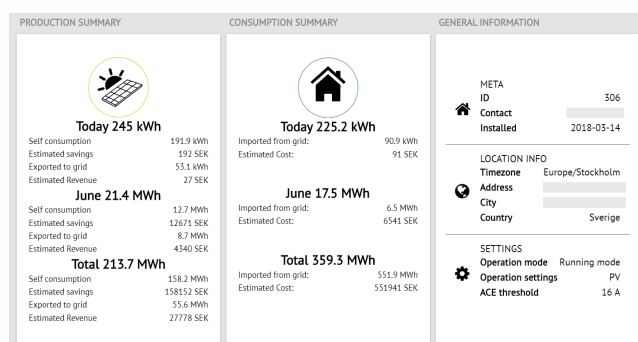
PRODUCTION SUMMARY

Today 245 kWh

| | |
|---|---|
| Self consumption | 191.9 kWh |
| Estimated savings | 192 SEK |
| Exported to grid | 53.1 kWh |
| Estimated Revenue | 27 SEK |

June 21.4 MWh

| | |
|---|---|
| Self consumption | 12.7 MWh |
| Estimated savings | 12671 SEK |
| Exported to grid | 8.7 MWh |
| Estimated Revenue | 4340 SEK |

Total 213.7 MWh

| | |
|---|---|
| Self consumption | 158.2 MWh |
| Estimated savings | 158152 SEK |
| Exported to grid | 55.6 MWh |
| Estimated Revenue | 27778 SEK |

CONSUMPTION SUMMARY

Today 225.2 kWh

| | |
|---|---|
| Imported from grid: | 90.9 kWh |
| Estimated Cost: | 91 SEK |

June 17.5 MWh

| | |
|---|---|
| Imported from grid: | 6.5 MWh |
| Estimated Cost: | 6541 SEK |

Total 359.3 MWh

| | |
|---|---|
| Imported from grid: | 551.9 MWh |
| Estimated Cost: | 551941 SEK |

GENERAL INFORMATION

META

| | |
|---|---|
| ID | 306 |
| Contact | |
| Installed | 2018-03-14 |

LOCATION INFO

| | |
|---|---|
| Timezone | Europe/Stockholm |
| Address | |
| City | |
| Country | Sverige |

SETTINGS

| | |
|---|---|
| Operation mode | Running mode |
| Operation settings | PV |
| ACE threshold | 16 A |